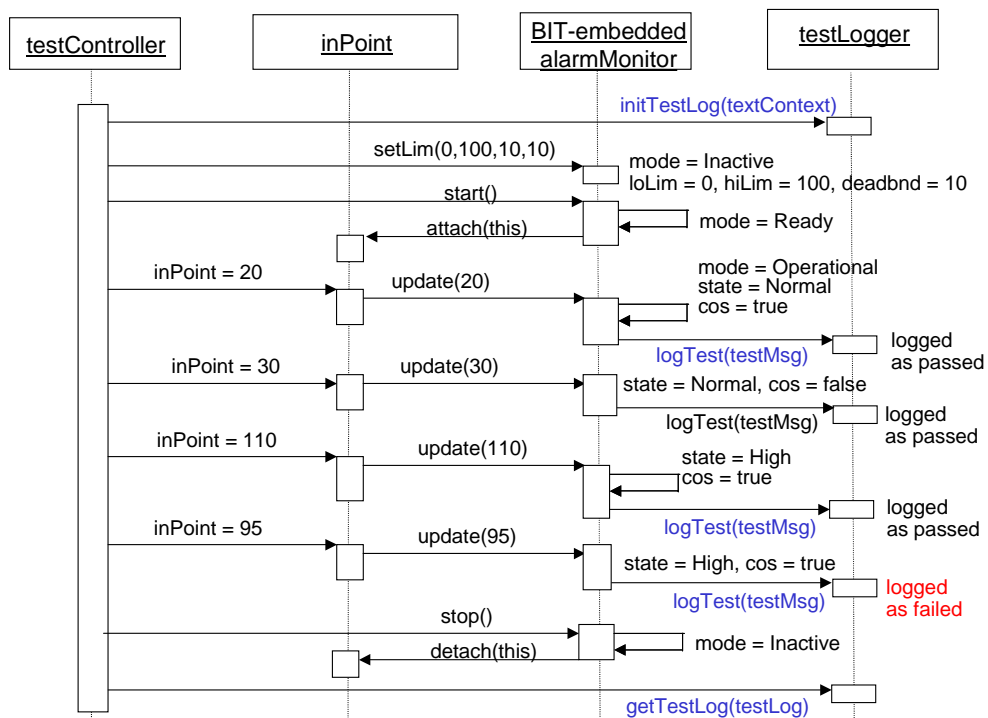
testController

inPoint

BIT-embedded alarmMonitor

testLogger

initTestLog(textContext)

setLim(0,100,10,10)

mode = Inactive
loLim = 0, hiLim = 100, deadbnd = 10

start()

mode = Ready

attach(this)

inPoint = 20

update(20)

mode = Operational
state = Normal
cos = true

logTest(testMsg)

logged as passed

inPoint = 30

update(30)

state = Normal, cos = false

logTest(testMsg)

logged as passed

inPoint = 110

update(110)

state = High
cos = true

logTest(testMsg)

logged as passed

inPoint = 95

update(95)

state = High, cos = true

logTest(testMsg)

logged as failed

stop()

mode = Inactive

detach(this)

getTestLog(testLog)